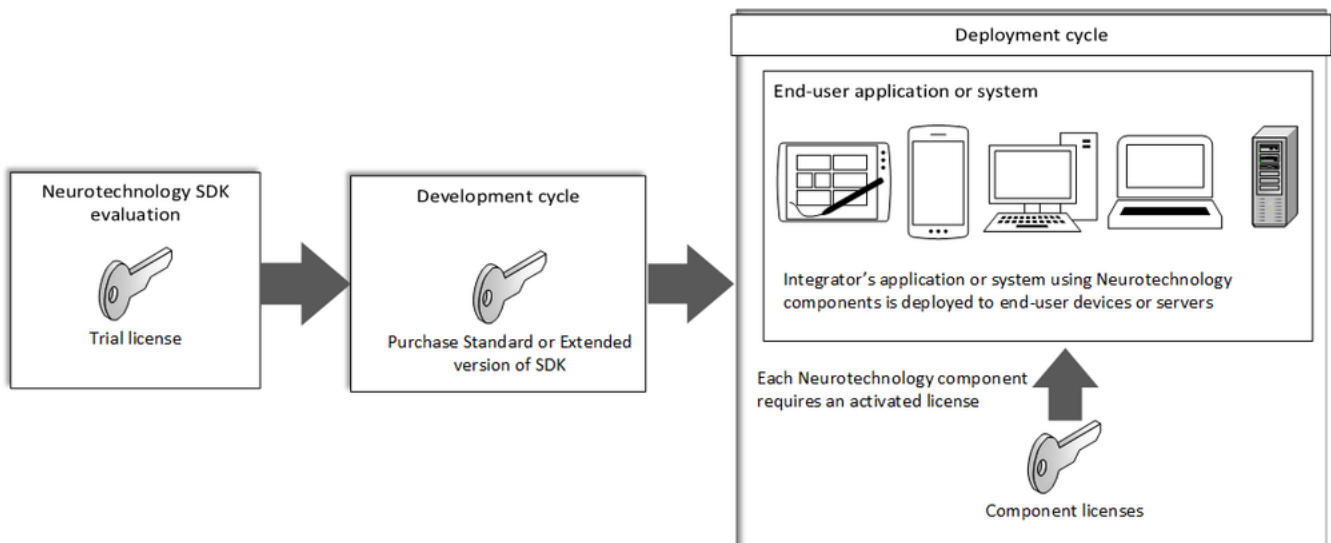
Neurotechnology SDK evaluation

Trial license

Development cycle

Purchase Standard or Extended version of SDK

Deployment cycle

End-user application or system

Integrator's application or system using Neurotechnology components is deployed to end-user devices or servers

Each Neurotechnology component requires an activated license

Component licenses